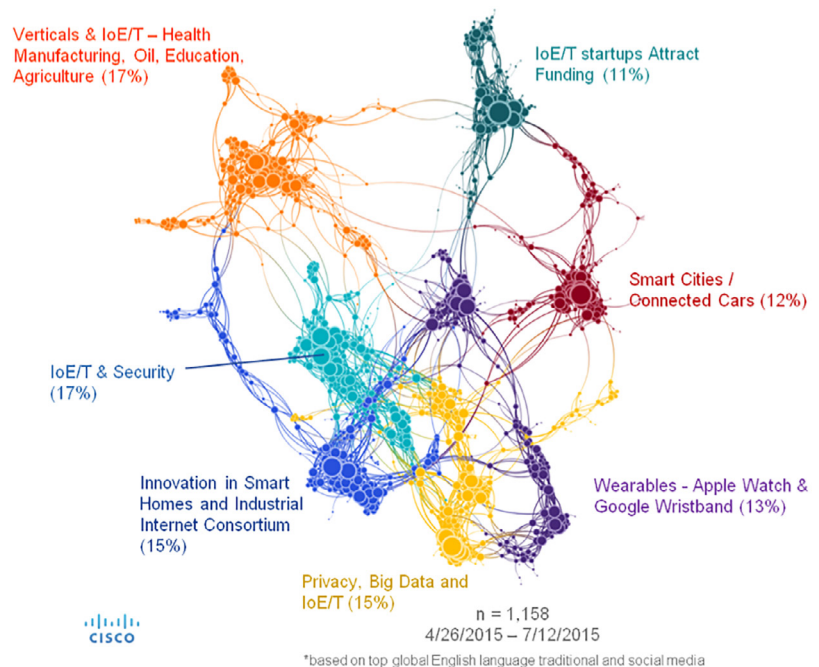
Verticals & IoE/T – Health Manufacturing, Oil, Education, Agriculture (17%)

IoE/T startups Attract Funding (11%)

Smart Cities / Connected Cars (12%)

IoE/T & Security (17%)

Innovation in Smart Homes and Industrial Internet Consortium (15%)

Wearables - Apple Watch & Google Wristband (13%)

Privacy, Big Data and IoE/T (15%)

n = 1,158
4/26/2015 – 7/12/2015

CISCO

*based on top global English language traditional and social media